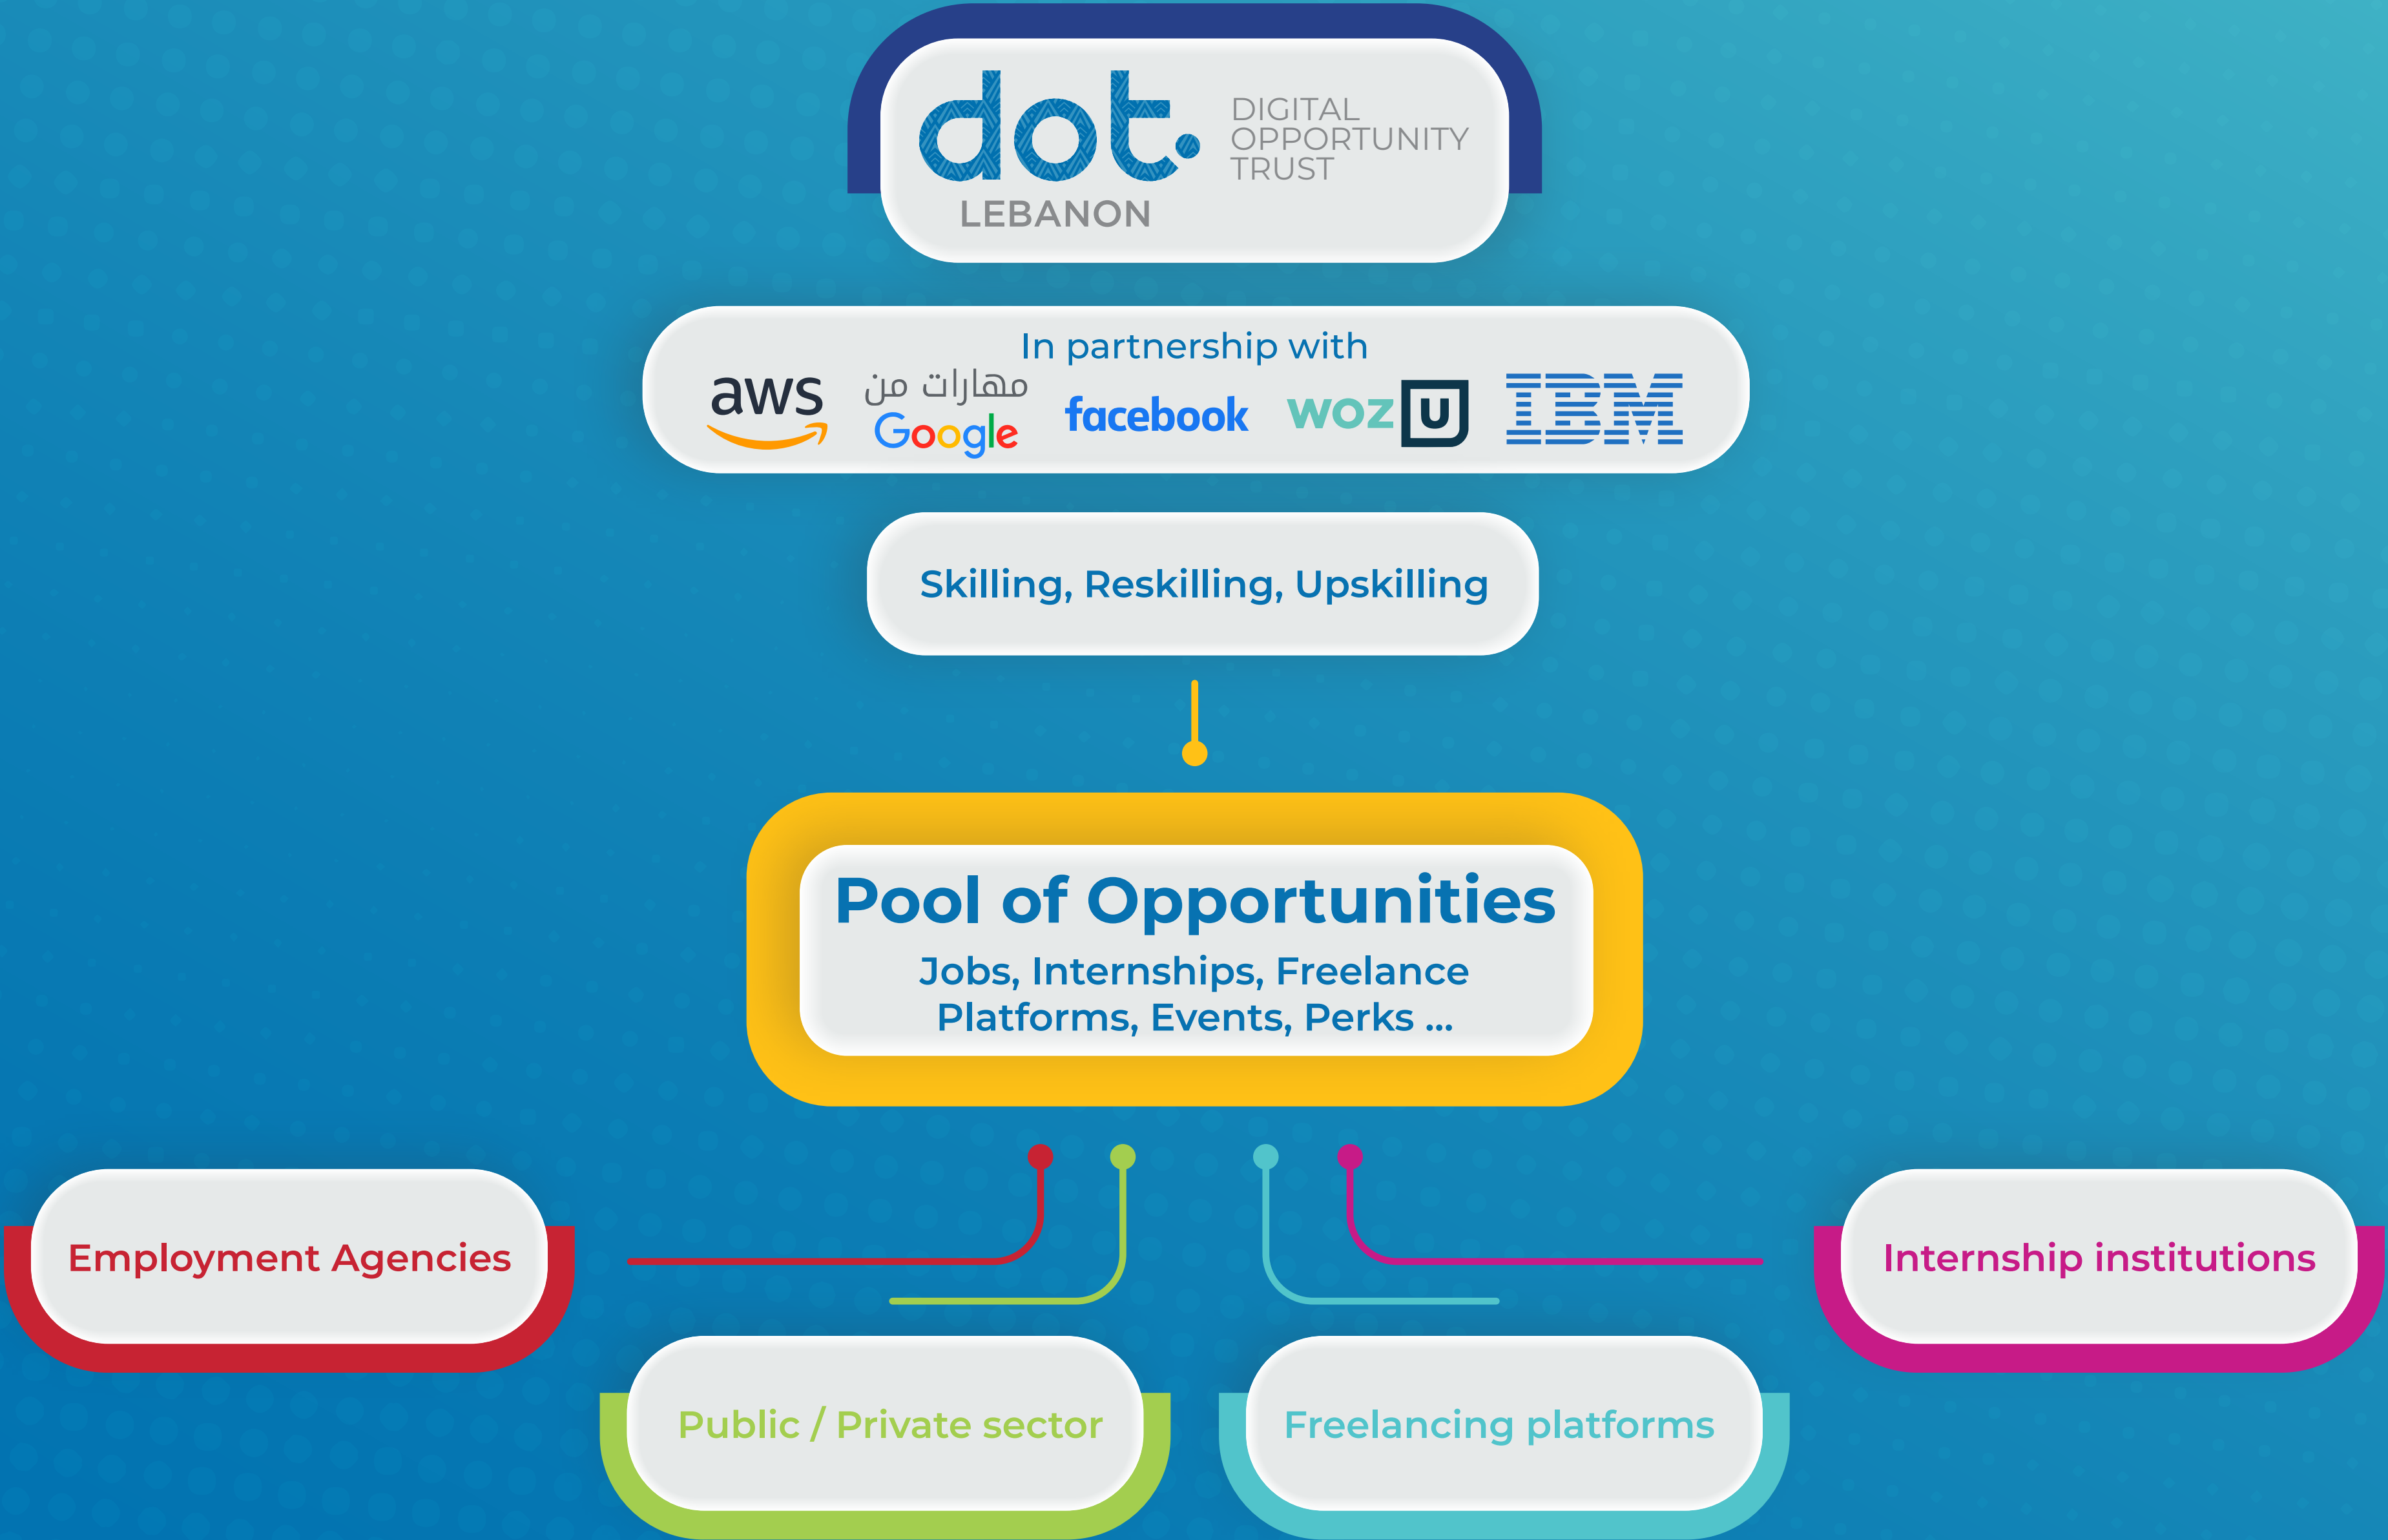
dot. DIGITAL OPPORTUNITY TRUST
LEBANON

In partnership with
aws
مهارات من Google
facebook
woz U
IBM

Skilling, Reskilling, Upskilling

Pool of Opportunities
Jobs, Internships, Freelance Platforms, Events, Perks ...

Employment Agencies

Internship institutions

Public / Private sector

Freelancing platforms